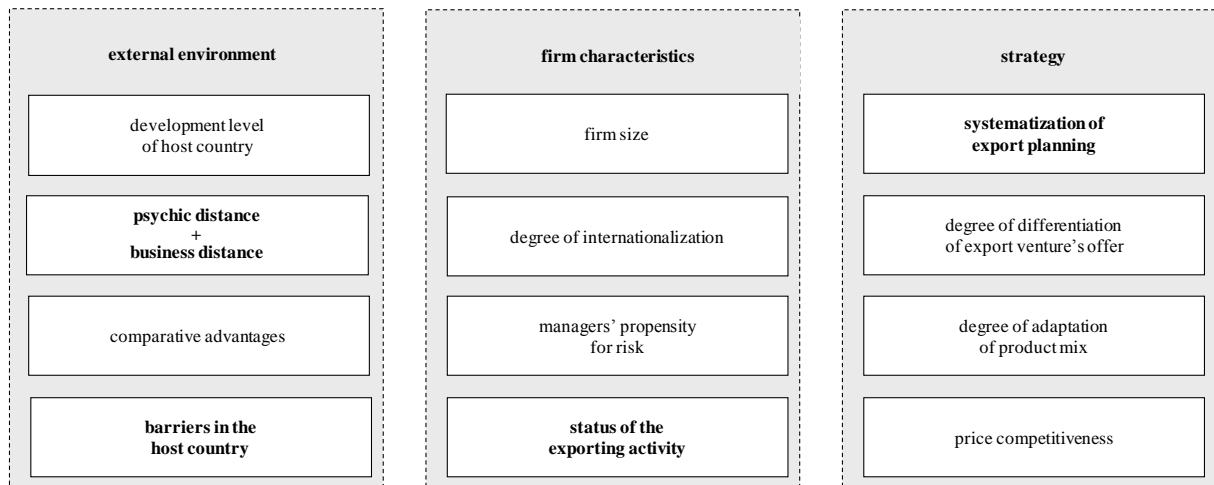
external environment

development level of host country

psychic distance
+
business distance

comparative advantages

barriers in the host country

firm characteristics

firm size

degree of internationalization

managers' propensity for risk

status of the exporting activity

strategy

systematization of export planning

degree of differentiation of export venture's offer

degree of adaptation of product mix

price competitiveness